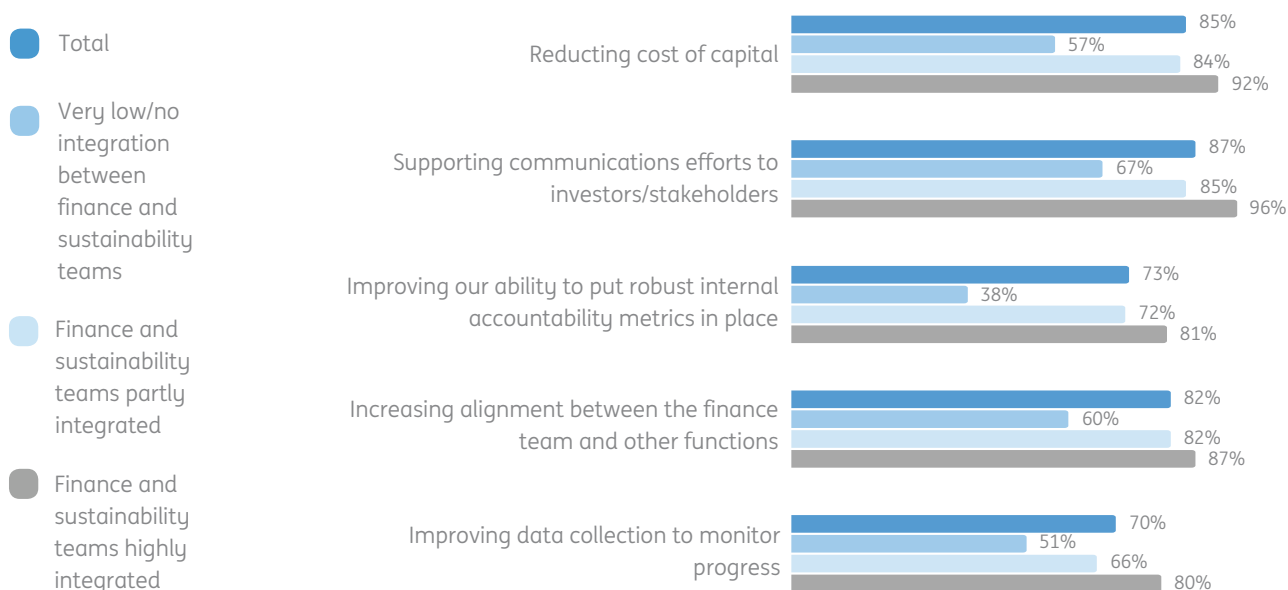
Total

Very low/no integration between finance and sustainability teams

Finance and sustainability teams partly integrated

Finance and sustainability teams highly integrated

Reducting cost of capital
85%
57%
84%
92%

Supporting communications efforts to investors/stakeholders
87%
67%
85%
96%

Improving our ability to put robust internal accountability metrics in place
73%
38%
72%
81%

Increasing alignment between the finance team and other functions
82%
60%
82%
87%

Improving data collection to monitor progress
70%
51%
66%
80%